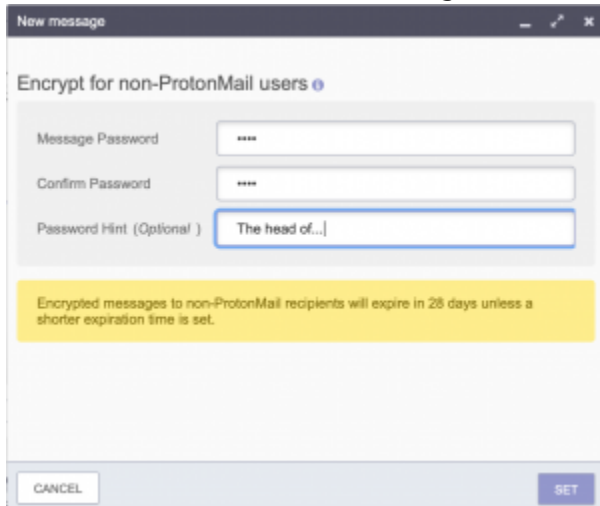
New message

Encrypt for non-ProtonMail users

Message Password ••••

Confirm Password ••••

Password Hint (Optional) The head of...

Encrypted messages to non-ProtonMail recipients will expire in 28 days unless a shorter expiration time is set.

CANCEL

SET